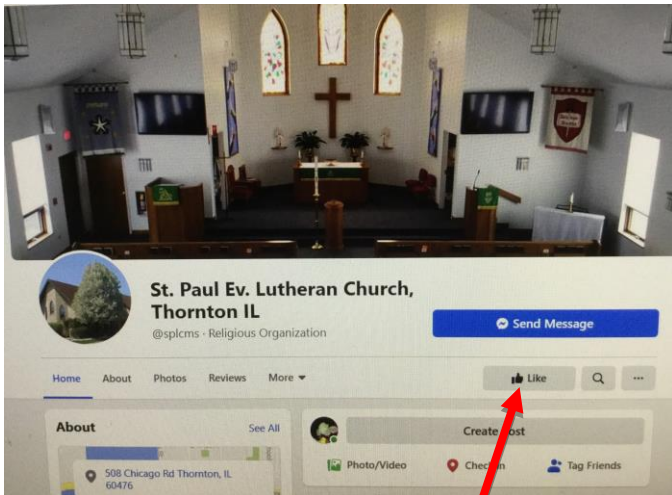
St. Paul Ev. Lutheran Church, Thornton IL

@splcms · Religious Organization

Send Message

Home About Photos Reviews More

Like

About See All

508 Chicago Rd Thornton, IL 60476

Create Post

Photo/Video Check in Tag Friends